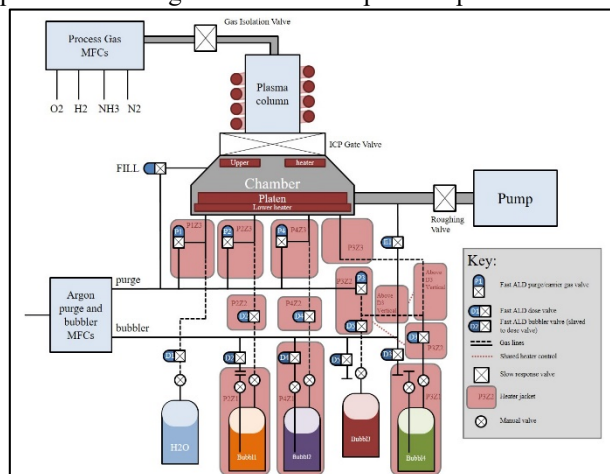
Process Gas MFCs

O2 H2 NH3 N2

Gas Isolation Valve

Plasma column

ICP Gate Valve

FILL

Upper heater

Chamber

Platen

Lower heater

Pump

Roughing Valve

P1Z3 P2Z3 P4Z3 P3Z3

purge

Argon purge and bubbler MFCs

bubbler

P1Z2 P4Z2 P3Z2

P2Z2

H2O

Bubb1 Bubb2 Bubb3 Bubb4

P2Z1 P4Z1 P3Z1

Key:

Fast ALD purge/carrier gas valve

Fast ALD dose valve

Fast ALD bubbler valve (slaved to dose valve)

Gas lines

Shared heater control

Slow response valve

P3Z2 Heater jacket

Manual valve